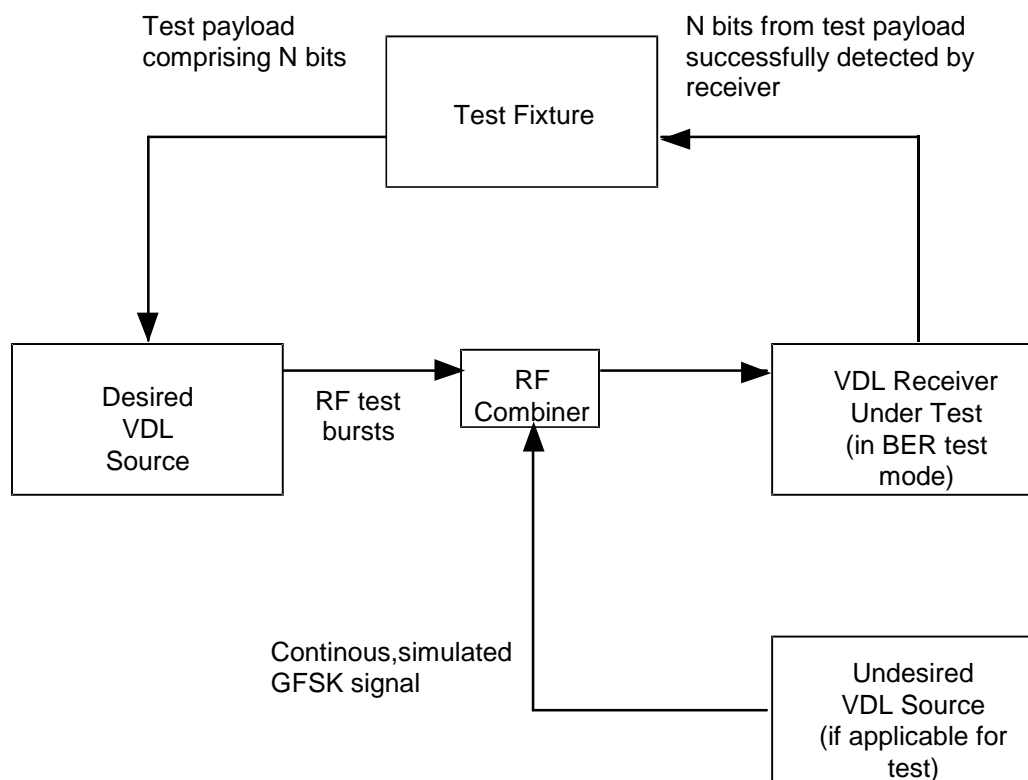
Test payload comprising N bits

N bits from test payload successfully detected by receiver

Test Fixture

Desired VDL Source

RF test bursts

RF Combiner

VDL Receiver Under Test (in BER test mode)

Continous,simulated GFSK signal

Undesired VDL Source (if applicable for test)